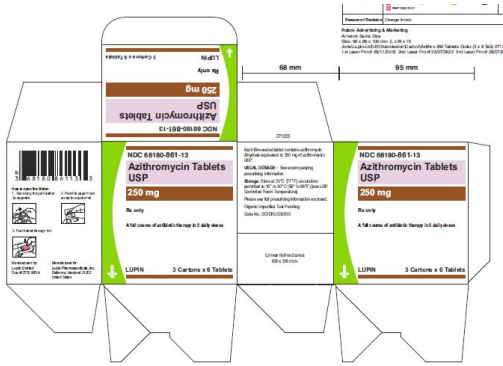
Reason of Revision: Change in text

Rubex Advertising & Marketing
Artwork Same Size
Size: 95 x 68 x 100 mm (L x W x H)
Job: Lupin/US/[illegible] Carton/Azithro 250 Tablets Outer (3 x 6 Tab) 271025
1st Laser Proof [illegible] 2nd Laser Proof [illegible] 3rd Laser Proof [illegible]

NDC 68180-861-13
Azithromycin Tablets USP
250 mg
Rx only
LUPIN
3 Cartons x 6 Tablets

68 mm
95 mm

271025

N 3 68180 86113 5

How to open the Blister:
1. Tear along the perforation to separate.
2. Peel the paper from corner to expose foil.
3. Push tablet through foil.

Manufactured by:
Lupin Limited
Goa 403 722 INDIA

Manufactured for:
Lupin Pharmaceuticals, Inc.
Baltimore, Maryland 21202
United States

NDC 68180-861-13
Azithromycin Tablets USP
250 mg
Rx only
A full course of antibiotic therapy in 5 daily doses
LUPIN
3 Cartons x 6 Tablets

Each film-coated tablet contains azithromycin dihydrate equivalent to 250 mg of azithromycin USP.
USUAL DOSAGE : See accompanying prescribing information.
Storage: Store at 20°C (68°F); excursions permitted to 15° to 30°C (59° to 86°F) [see USP Controlled Room Temperature].
Please see full prescribing information enclosed.
Organic Impurities Test Pending.
Code No.: GO/DRUGS/933

Unvarnished area
69 x 36 mm

NDC 68180-861-13
Azithromycin Tablets USP
250 mg
Rx only
A full course of antibiotic therapy in 5 daily doses
LUPIN
3 Cartons x 6 Tablets